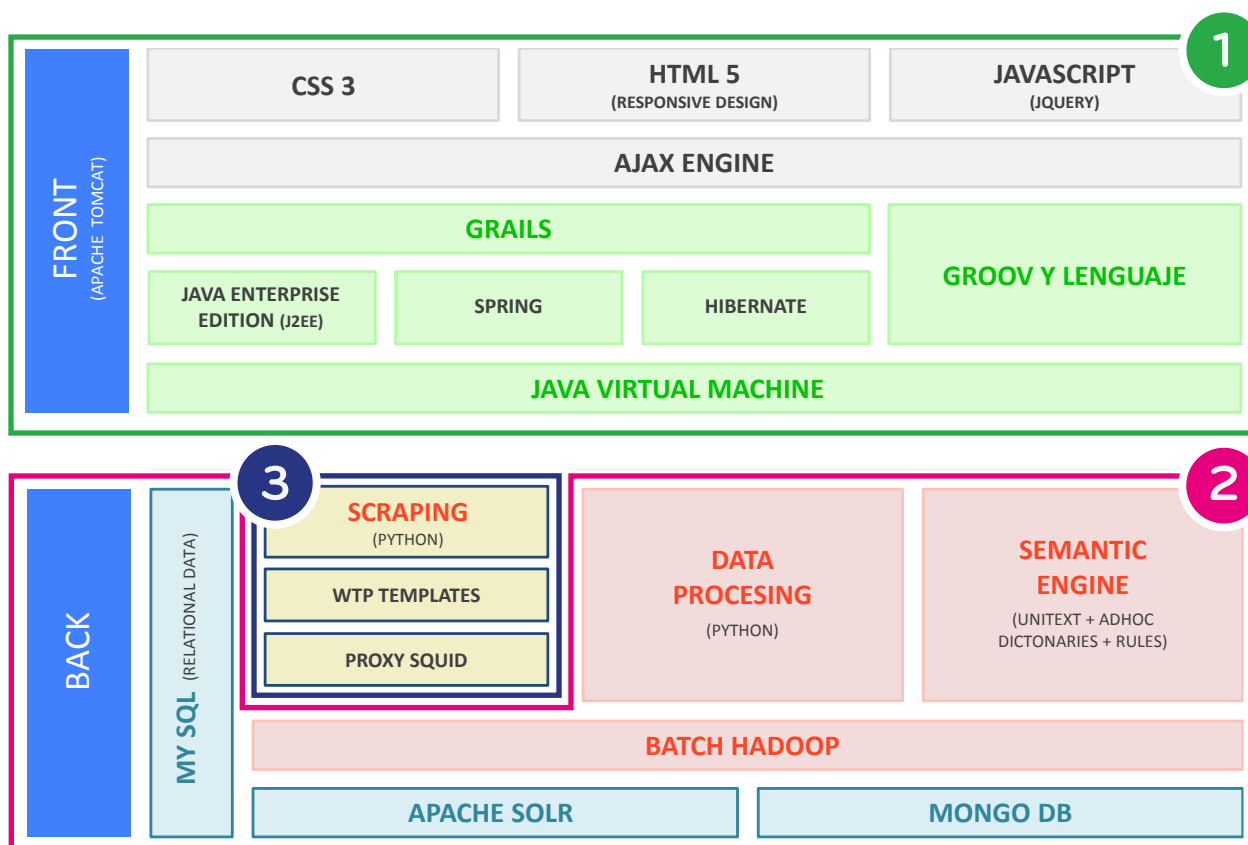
1

FRONT
(APACHE TOMCAT)

CSS 3

HTML 5
(RESPONSIVE DESIGN)

JAVASCRIPT
(JQUERY)

AJAX ENGINE

GRAILS

JAVA ENTERPRISE EDITION (J2EE)

SPRING

HIBERNATE

GROOV Y LENGUAJE

JAVA VIRTUAL MACHINE

BACK

MY SQL (RELATIONAL DATA)

3

SCRAPING
(PYTHON)

WTP TEMPLATES

PROXY SQUID

2

DATA PROCESING
(PYTHON)

SEMANTIC ENGINE
(UNITEXT + ADHOC DICTONARIES + RULES)

BATCH HADOOP

APACHE SOLR

MONGO DB